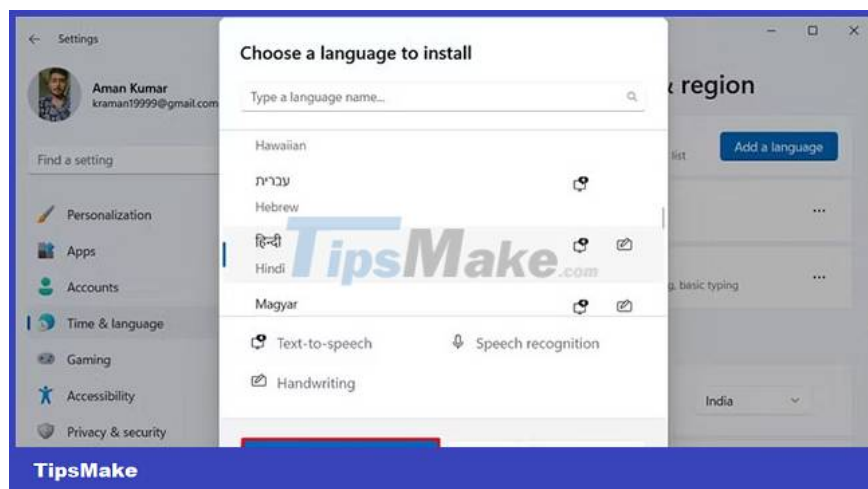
Settings

Aman Kumar
kraman19999@gmail.com

Find a setting

Personalization
Apps
Accounts
Time & language
Gaming
Accessibility
Privacy & security

Choose a language to install

Type a language name...

Hawaiian
עברית
Hebrew
हिन्दी
Hindi
Magyar

Text-to-speech
Speech recognition
Handwriting

& region
Add a language
list
...
g, basic typing
...
India

TipsMake.com

TipsMake